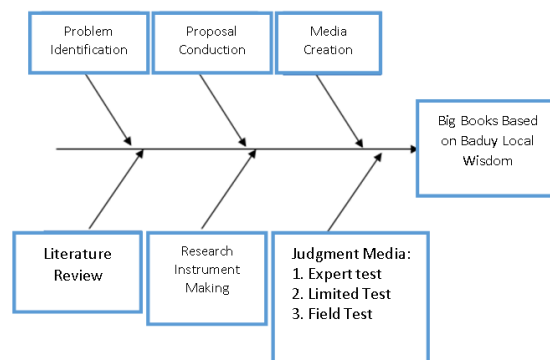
Problem Identification

Proposal Conduction

Media Creation

Big Books Based on Baduy Local Wisdom

Literature Review

Research Instrument Making

Judgment Media:
1. Expert test
2. Limited Test
3. Field Test